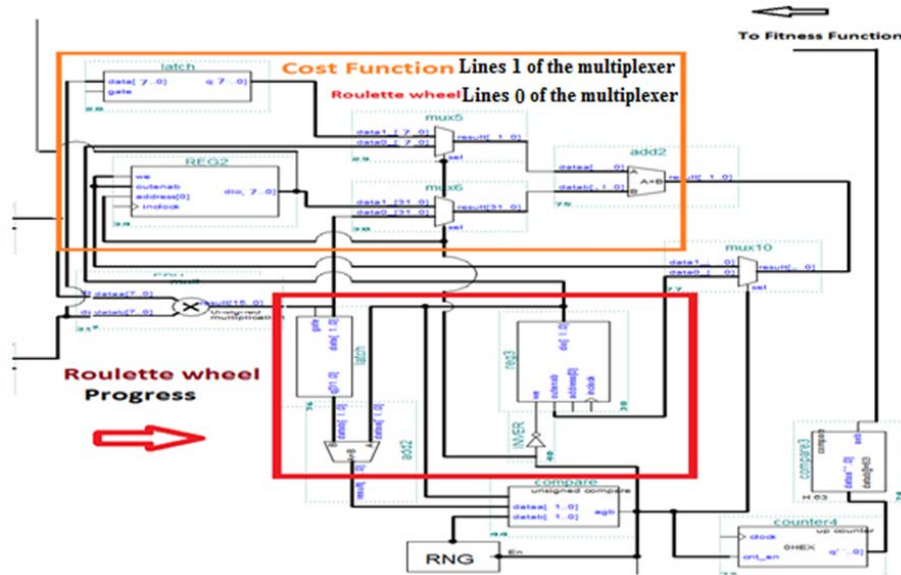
To Fitness Function

latch
data[7..0]
gate
q[7..0]

Cost Function Lines 1 of the multiplexer

Roulette wheel Lines 0 of the multiplexer

mux5
data1_[7..0]
data0_[7..0]
result[1..0]
sel

REG2
we
outenab
address[0]
inclock
dio[7..0]

mux6
data1_[31..0]
data0_[31..0]
result[31..0]
sel

add2
dataa[..0]
datab[1..0]
A+B
result[1..0]

mux10
data1_[..0]
data0_[..0]
result[..0]
sel

mult
dataa[7..0]
datab[7..0]
result[15..0]
Unsigned multiplication

latch
gate
data[7..0]
q[7..0]

reg3
dio[1..0]
we
outenab
address[0]
inclock

INVER

add2
dataa[1..0]
datab[1..0]

Roulette wheel
Progress

compare
unsigned compare
dataa[1..0]
datab[1..0]
agb

compare3
datab[1..0]
dataa[1..0]
aeb
H 63

RNG
En

counter4
up counter
clock
cnt_en
q[..0]
0HEX